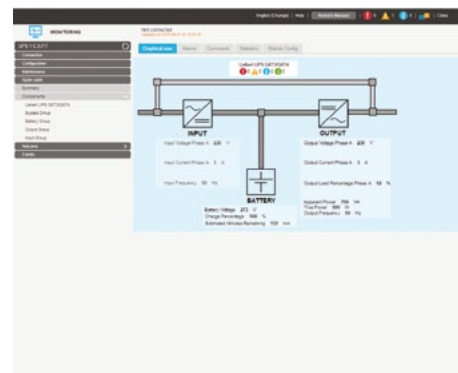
English (Change) | Help | Refresh Network | 1 | 1 | 0 | Close

MONITORING

UPS TICKET

Graphical view | Alarms | Commands | Statistics | Statistic Config

INPUT

OUTPUT

BATTERY

Input Voltage Phase A 230 V

Input Current Phase A 3 A

Input Frequency 50 Hz

Output Voltage Phase A 230 V

Output Current Phase A 3 A

Output Load Percentage Phase A 13 %

Apparent Power 700 VA
True Power 560 W
Output Frequency 50 Hz

Battery Voltage 272 V
Charge Percentage 100 %
Estimated Minutes Remaining 109 min